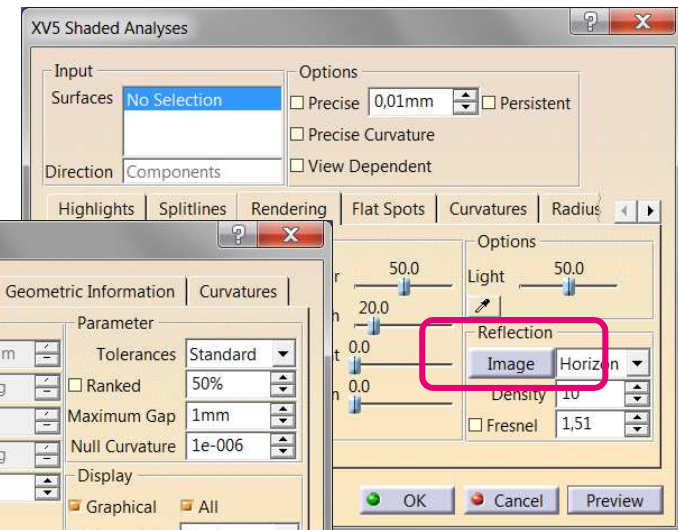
XV5 Shaded Analyses

Input
Surfaces No Selection
Direction Components

Options
Precise 0,01mm Persistent
Precise Curvature
View Dependent

Highlights Splitlines Rendering Flat Spots Curvatures Radius

r 50.0
h 20.0
t 0.0
n 0.0

Options
Light 50.0

Reflection
Image Horizon
Density 10
Fresnel 1,51

OK Cancel Preview

Geometric Information Curvatures

m
g
g

Parameter
Tolerances Standard
Ranked 50%
Maximum Gap 1mm
Null Curvature 1e-006

Display
Graphical All